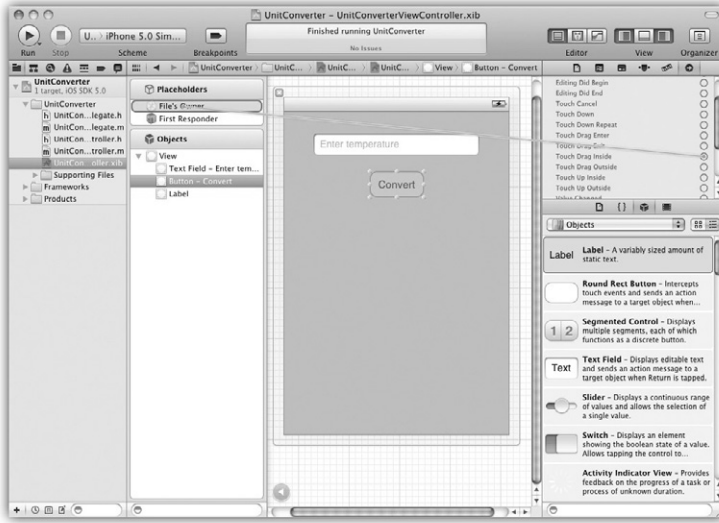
UnitConverter – UnitConverterViewController.xib

Run Stop U... iPhone 5.0 Sim... Scheme Breakpoints

Finished running UnitConverter
No Issues

Editor View Organizer

UnitConverter > UnitC... > UnitC... > UnitC... > View > Button - Convert

UnitConverter
1 target, iOS SDK 5.0
UnitConverter
UnitCon...legate.h
UnitCon...legate.m
UnitCon...troller.h
UnitCon...troller.m
UnitCon...oller.xib
Supporting Files
Frameworks
Products

Placeholders
File's Owner
First Responder

Objects
View
Text Field - Enter tem...
Button - Convert
Label

Enter temperature

Convert

Editing Did Begin
Editing Did End
Touch Cancel
Touch Down
Touch Down Repeat
Touch Drag Enter
Touch Drag Exit
Touch Drag Inside
Touch Drag Outside
Touch Up Inside
Touch Up Outside
Value Changed

Objects

Label Label – A variably sized amount of static text.

Round Rect Button – Intercepts touch events and sends an action message to a target object when...

1 2 Segmented Control – Displays multiple segments, each of which functions as a discrete button.

Text Text Field – Displays editable text and sends an action message to a target object when Return is tapped.

Slider – Displays a continuous range of values and allows the selection of a single value.

Switch – Displays an element showing the boolean state of a value. Allows tapping the control to...

Activity Indicator View – Provides feedback on the progress of a task or process of unknown duration.